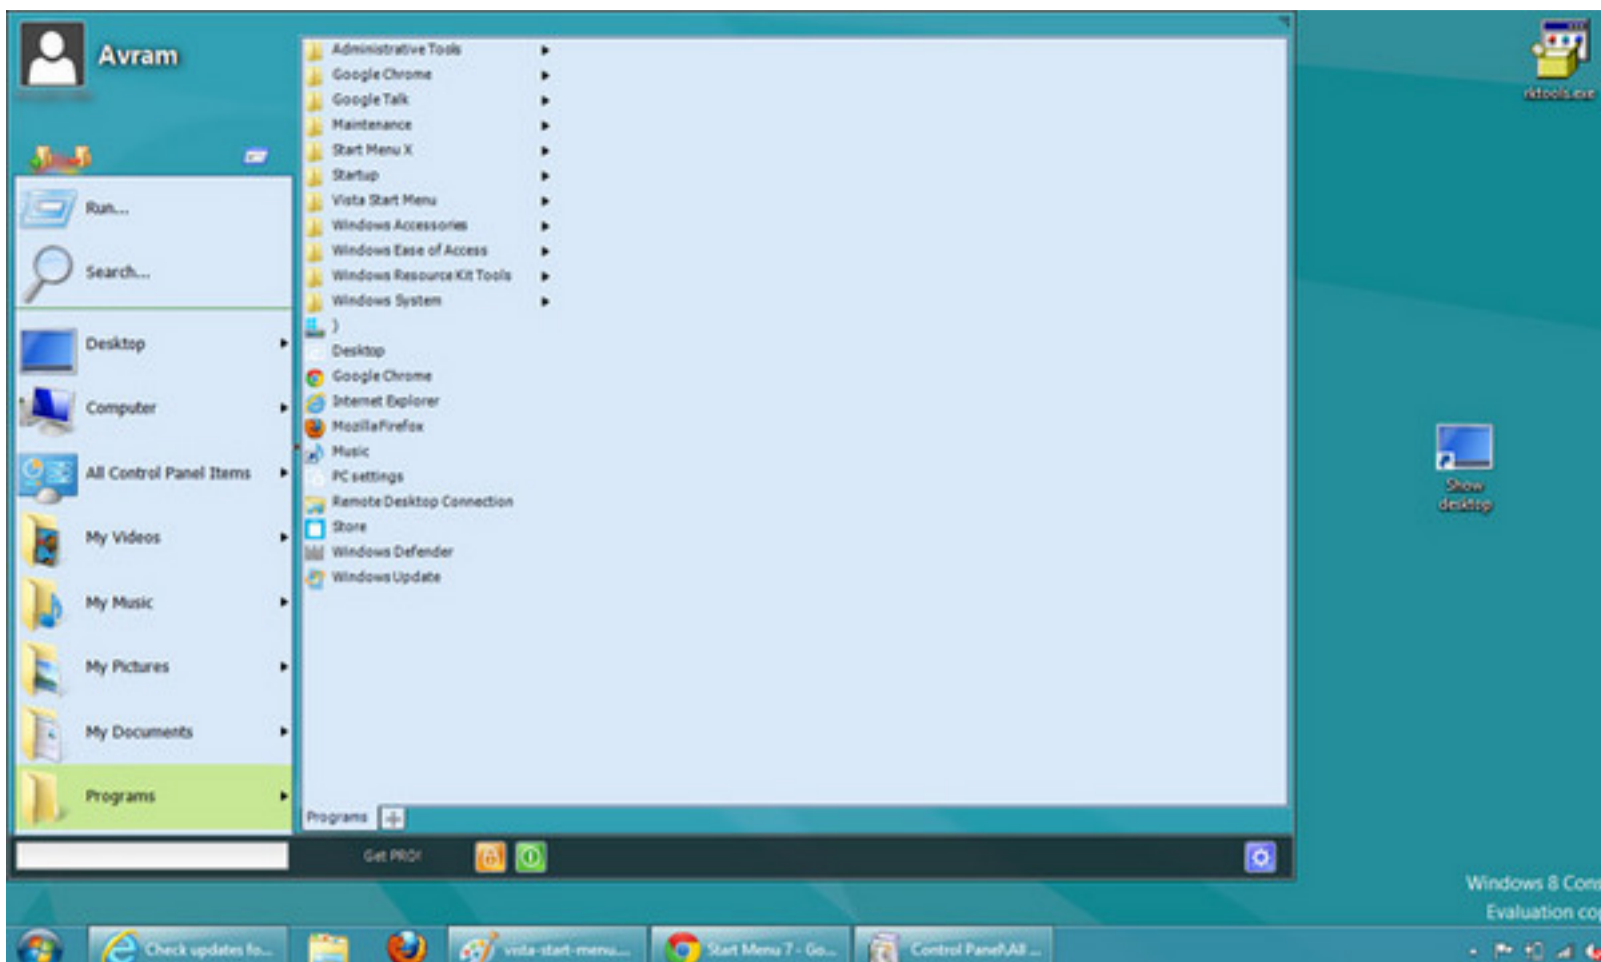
Avram

Run...

Search...

Desktop

Computer

All Control Panel Items

My Videos

My Music

My Pictures

My Documents

Programs

Administrative Tools
Google Chrome
Google Talk
Maintenance
Start Menu X
Startup
Vista Start Menu
Windows Accessories
Windows Ease of Access
Windows Resource Kit Tools
Windows System
)
Desktop
Google Chrome
Internet Explorer
MozillaFirefox
Music
PC settings
Remote Desktop Connection
Store
Windows Defender
Windows Update

Programs

Get PRO!

rktools.exe

Show desktop

Windows 8 Con
Evaluation co

Check updates fo...
vista-start-menu...
Start Menu 7 - Go...
Control Panel\All ...